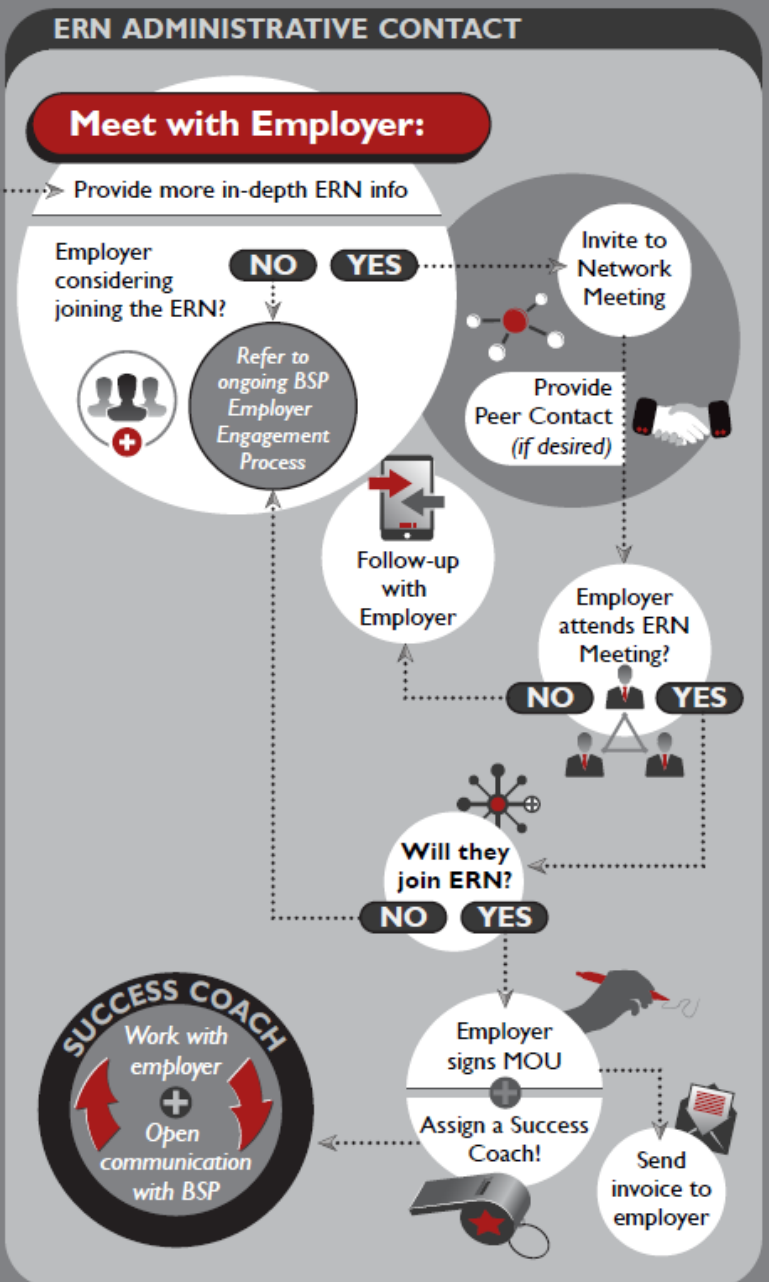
ERN ADMINISTRATIVE CONTACT

Meet with Employer:

Provide more in-depth ERN info

Employer considering joining the ERN?

NO YES

Invite to Network Meeting

Refer to ongoing BSP Employer Engagement Process

Provide Peer Contact (if desired)

Follow-up with Employer

Employer attends ERN Meeting?

NO YES

Will they join ERN?

NO YES

SUCCESS COACH

Work with employer

Open communication with BSP

Employer signs MOU

Assign a Success Coach!

Send invoice to employer